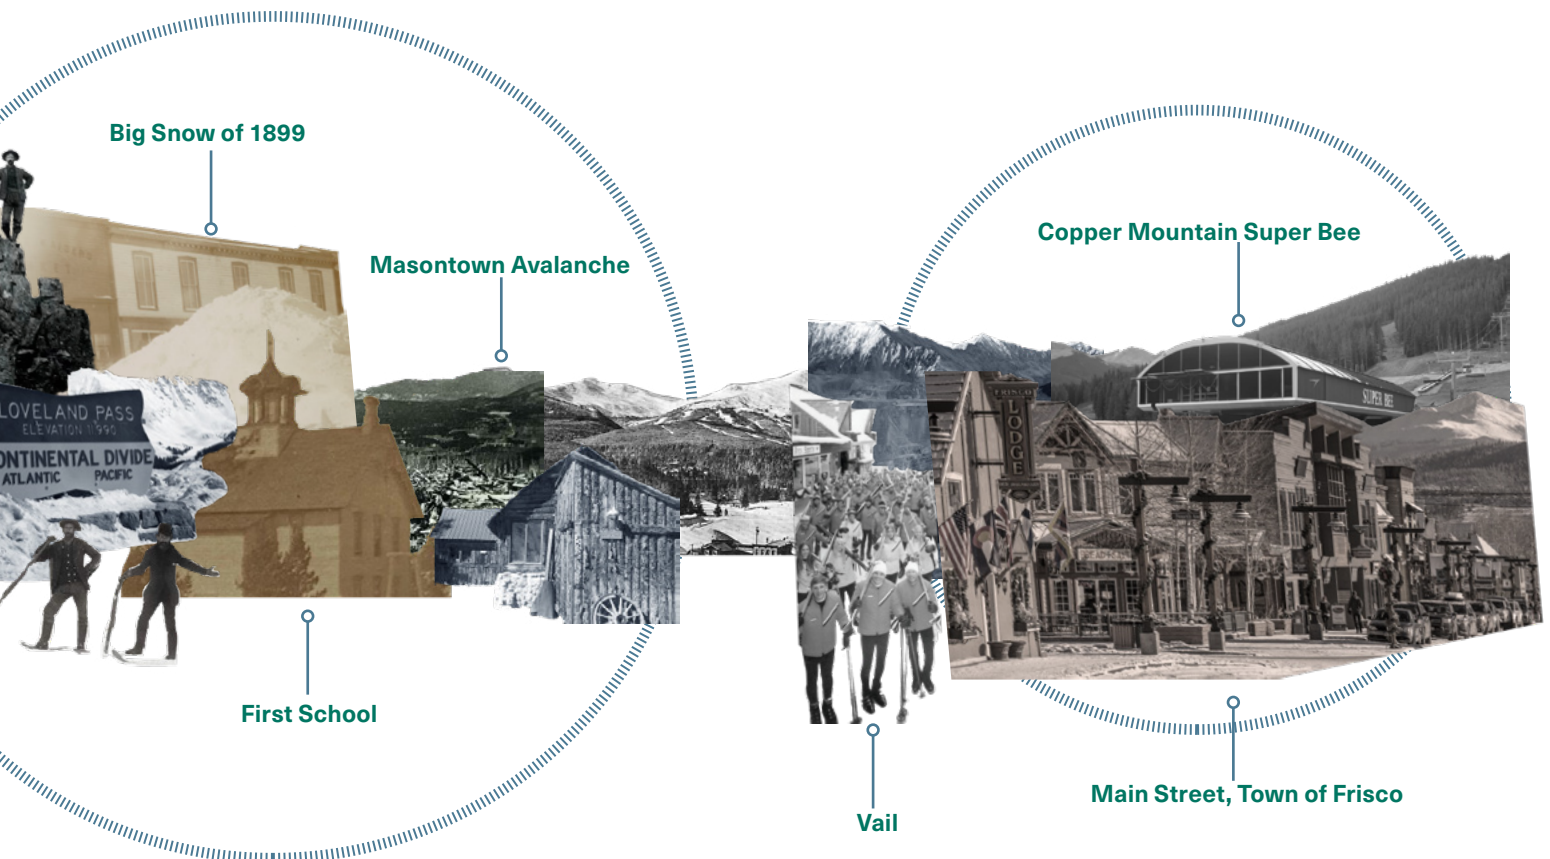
Big Snow of 1899

Masontown Avalanche

LOVELAND PASS
ELEVATION 11,990

CONTINENTAL DIVIDE
ATLANTIC PACIFIC

First School

Copper Mountain Super Bee

FRISCO LODGE

SUPER BEE

Vail

Main Street, Town of Frisco